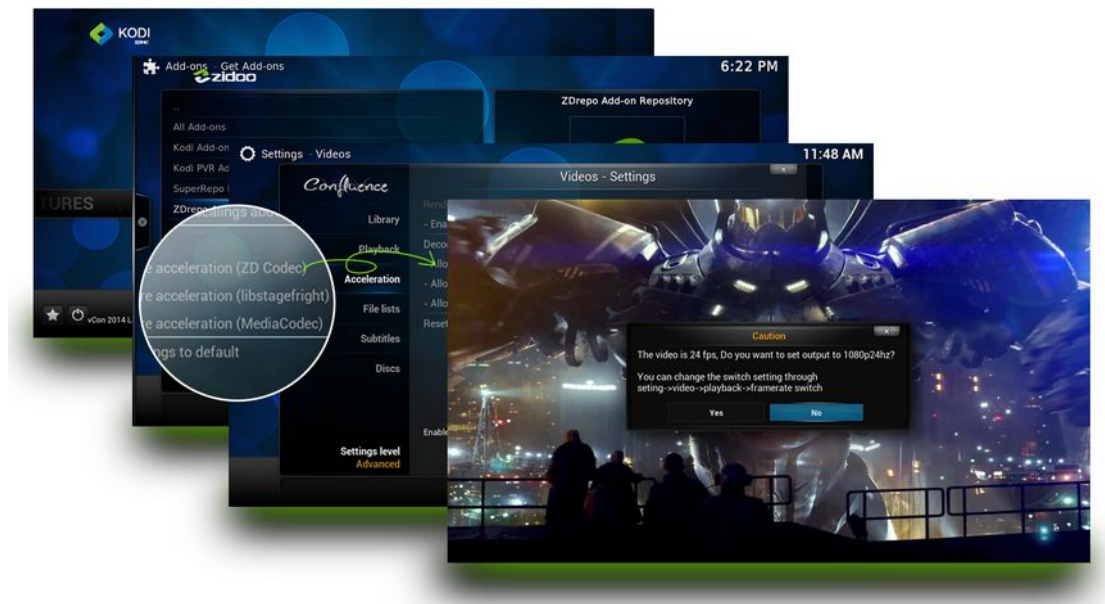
KODI

TURES

vCon 2014 L

Add-ons · Get Add-ons
zidoo

6:22 PM

..
All Add-ons
Kodi Add-on
Kodi PVR Ad
SuperRepo
ZDrepo

ZDrepo Add-on Repository

Settings · Videos

11:48 AM

Confluence

Library
Playback
Acceleration
File lists
Subtitles
Discs

Settings level
Advanced

Videos - Settings

Rend
- Ena
Deco
- Allo
- Allo
- Allo
Reset

Enabl

ettings abo
e acceleration (ZD Codec)
e acceleration (libstagefright)
e acceleration (MediaCodec)
ngs to default

Caution
The video is 24 fps, Do you want to set output to 1080p24hz?

You can change the switch setting through seting->video->playback->framerate switch

Yes
No